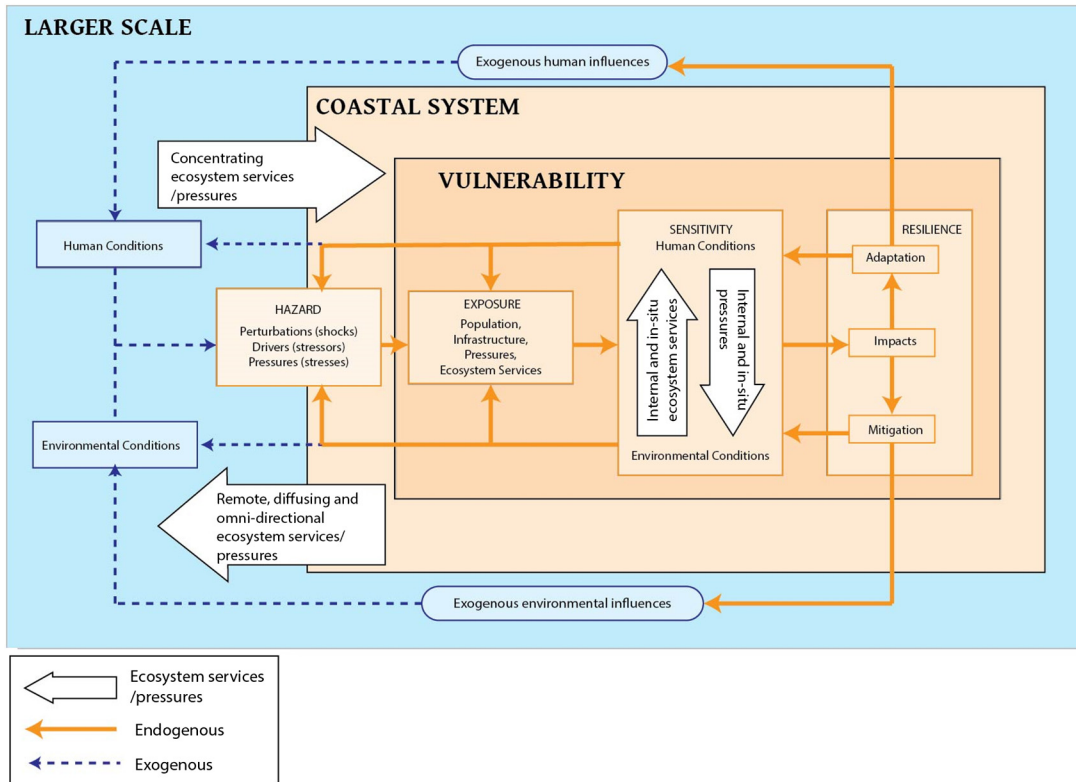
LARGER SCALE

Exogenous human influences

COASTAL SYSTEM

Concentrating ecosystem services /pressures

VULNERABILITY

Human Conditions

SENSITIVITY
Human Conditions

RESILIENCE

Adaptation

HAZARD
Perturbations (shocks)
Drivers (stressors)
Pressures (stresses)

EXPOSURE
Population,
Infrastructure,
Pressures,
Ecosystem Services

Internal and in-situ ecosystem services

Internal and in-situ pressures

Impacts

Mitigation

Environmental Conditions

Environmental Conditions

Remote, diffusing and omni-directional ecosystem services/ pressures

Exogenous environmental influences

Ecosystem services /pressures

Endogenous

Exogenous